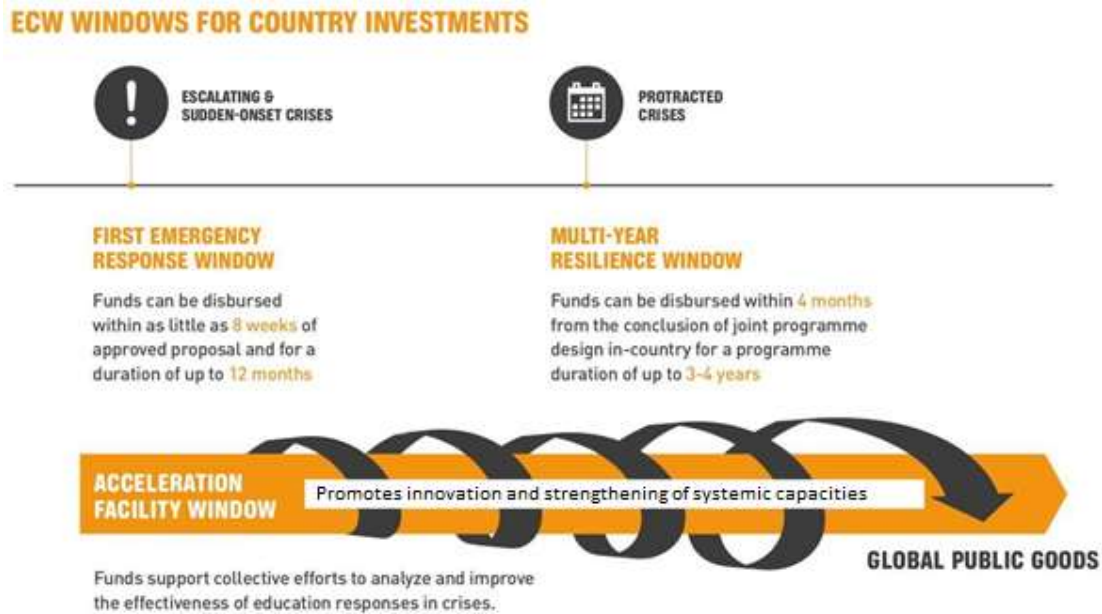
ECW WINDOWS FOR COUNTRY INVESTMENTS

ESCALATING & SUDDEN-ONSET CRISES

PROTRACTED CRISES

FIRST EMERGENCY RESPONSE WINDOW

Funds can be disbursed within as little as 8 weeks of approved proposal and for a duration of up to 12 months

MULTI-YEAR RESILIENCE WINDOW

Funds can be disbursed within 4 months from the conclusion of joint programme design in-country for a programme duration of up to 3-4 years

ACCELERATION FACILITY WINDOW

Promotes innovation and strengthening of systemic capacities

GLOBAL PUBLIC GOODS

Funds support collective efforts to analyze and improve the effectiveness of education responses in crises.